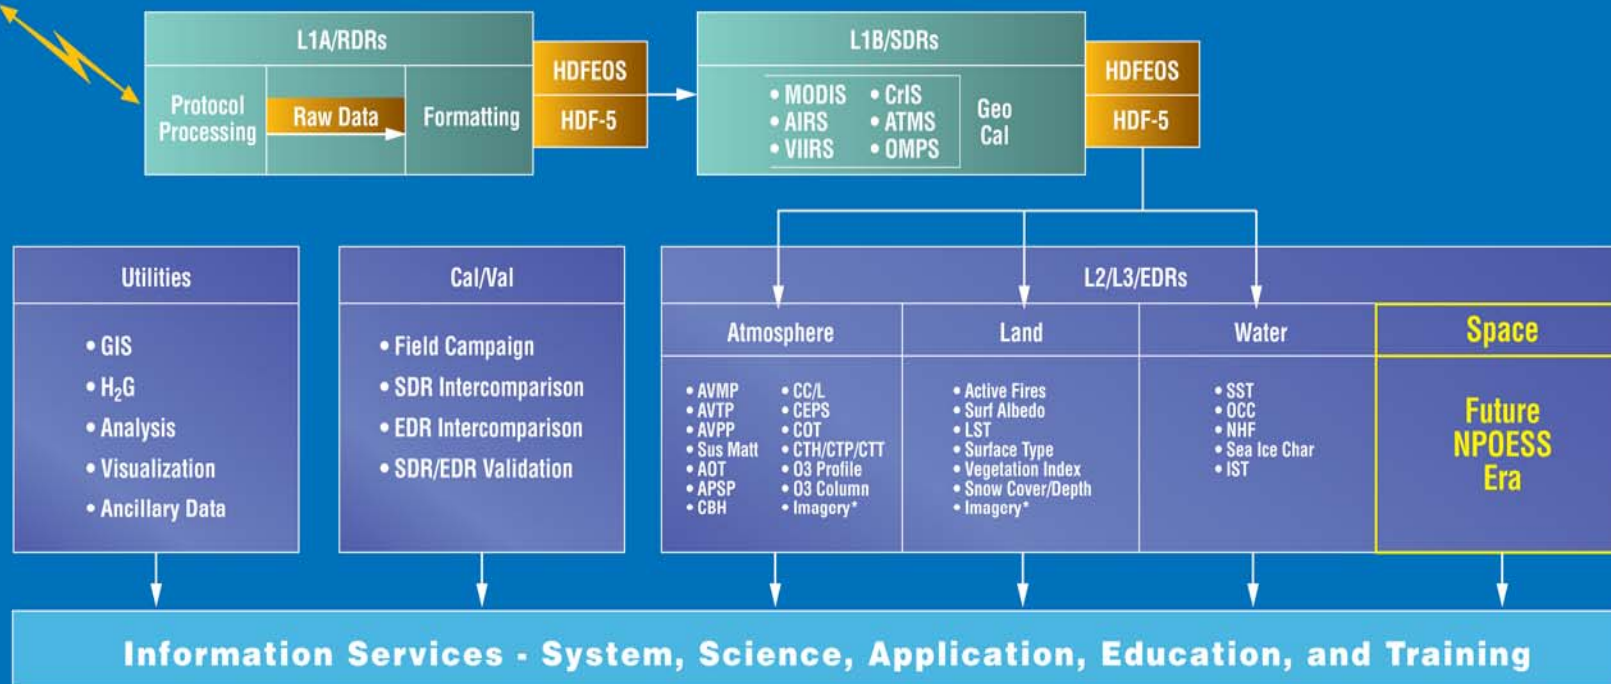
L1A/RDRs

Protocol Processing

Raw Data

Formatting

HDFEOS

HDF-5

L1B/SDRs

• MODIS
• AIRS
• VIIRS

• CrIS
• ATMS
• OMPS

Geo Cal

HDFEOS

HDF-5

Utilities

• GIS
• $H_2G$
• Analysis
• Visualization
• Ancillary Data

Cal/Val

• Field Campaign
• SDR Intercomparison
• EDR Intercomparison
• SDR/EDR Validation

L2/L3/EDRs

Atmosphere

• AVMP
• AVTP
• AVPP
• Sus Matt
• AOT
• APSP
• CBH

• CC/L
• CEPS
• COT
• CTH/CTP/CTT
• O3 Profile
• O3 Column
• Imagery*

Land

• Active Fires
• Surf Albedo
• LST
• Surface Type
• Vegetation Index
• Snow Cover/Depth
• Imagery*

Water

• SST
• OCC
• NHF
• Sea Ice Char
• IST

Space

Future NPOESS Era

Information Services - System, Science, Application, Education, and Training